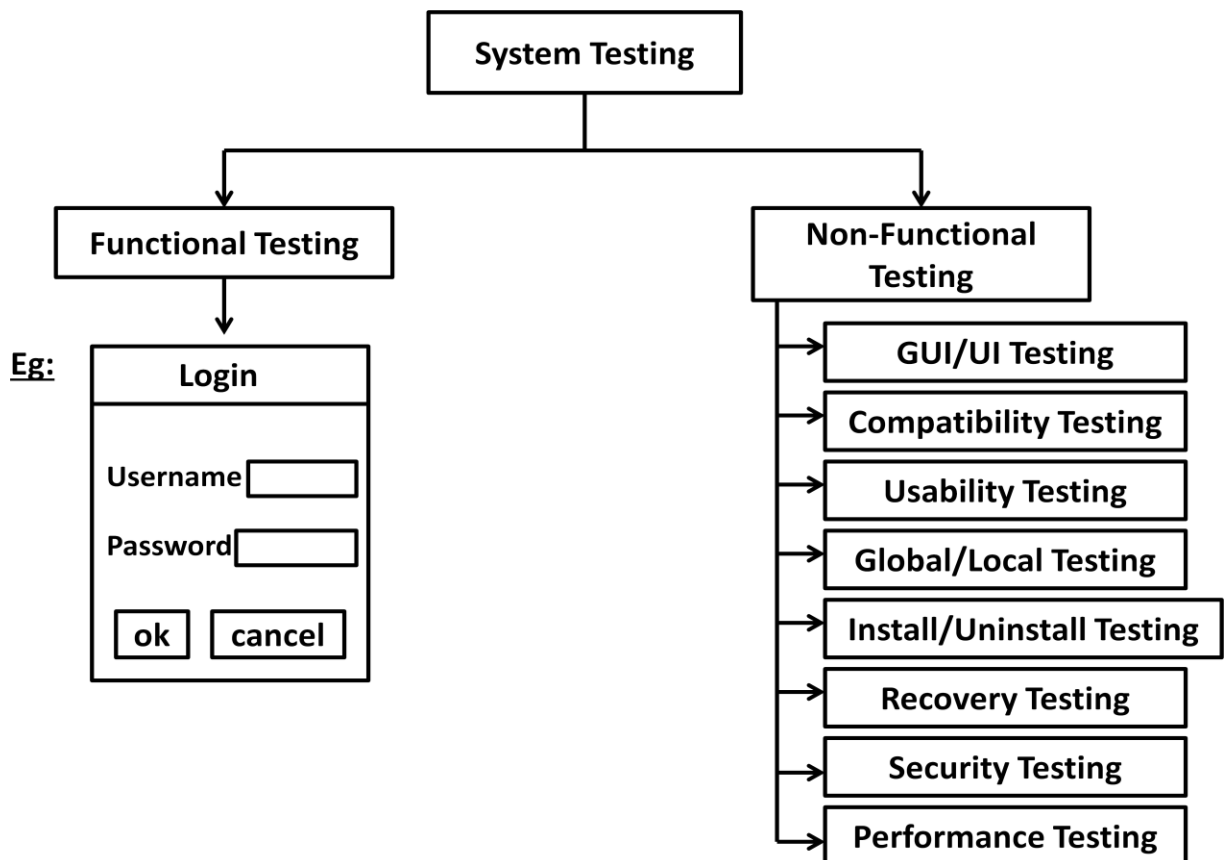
System Testing

Functional Testing

Eg:

Login

Username

Password

ok

cancel

Non-Functional Testing

GUI/UI Testing

Compatibility Testing

Usability Testing

Global/Local Testing

Install/Uninstall Testing

Recovery Testing

Security Testing

Performance Testing